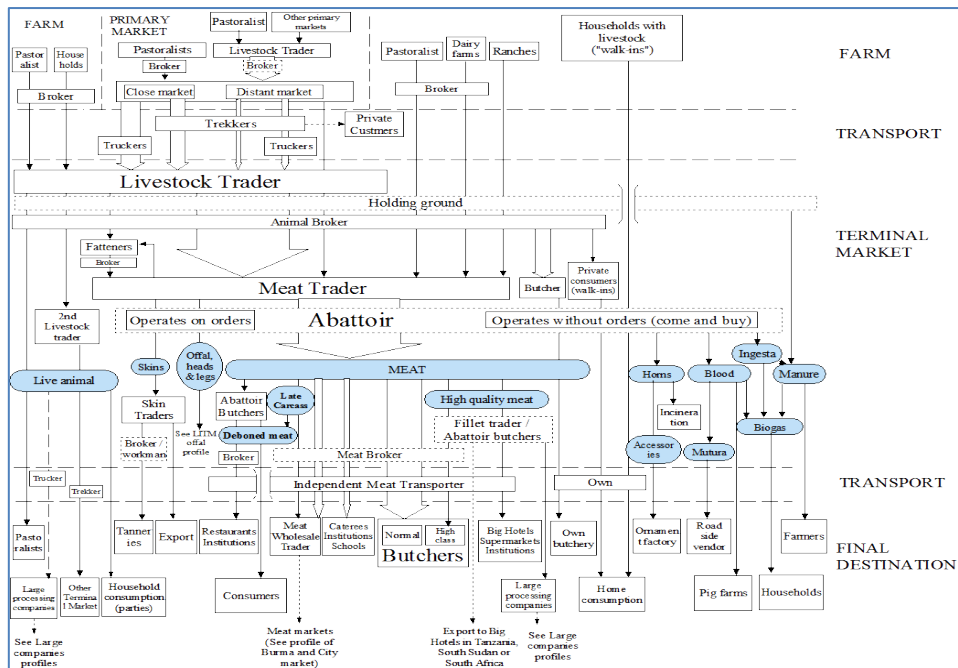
FARM

PRIMARY MARKET

Pastoralist

Other primary markets

Pastoralists

Livestock Trader

Broker

Broker

Pastor alist

House holds

Broker

Close market

Distant market

Pastoralist

Dairy farms

Ranches

Households with livestock ("walk-ins")

FARM

Broker

Trekkers

Private Custmers

TRANSPORT

Truckers

Truckers

Livestock Trader

Holding ground

Animal Broker

TERMINAL MARKET

Fatteners

Broker

Meat Trader

Butcher

Private consumers (walk-ins)

2nd Livestock trader

Operates on orders

Abattoir

Operates without orders (come and buy)

Skins

Offal, heads & legs

MEAT

Ingesta

Live animal

Horns

Blood

Manure

Skin Traders

Abattoir Butchers

Late Carcass

High quality meat

Incinera tion

Biogas

See LTTM offal profile

Deboned meat

Fillet trader / Abattoir butchers

Broker / workman

Accessor ies

Mutura

Broker

Meat Broker

TRANSPORT

Trucker

Trekker

Independent Meat Transporter

Own

Pasto ralists

Tanner ies

Export

Restaurants Institutions

Meat Wholesale Trader

Caterees Institutions Schools

Normal

High class

Butchers

Big Hotels Supermarkets Institutions

Own butchery

Ornamen t factory

Road side vendor

Farmers

FINAL DESTINATION

Large processing companies

Other Termina l Market

Household consumption (parties)

Consumers

Large processing companies

Home consumption

Pig farms

Households

See Large companies profiles

Meat markets (See profile of Burma and City market)

Export to Big Hotels in Tanzania, South Sudan or South Africa

See Large companies profiles